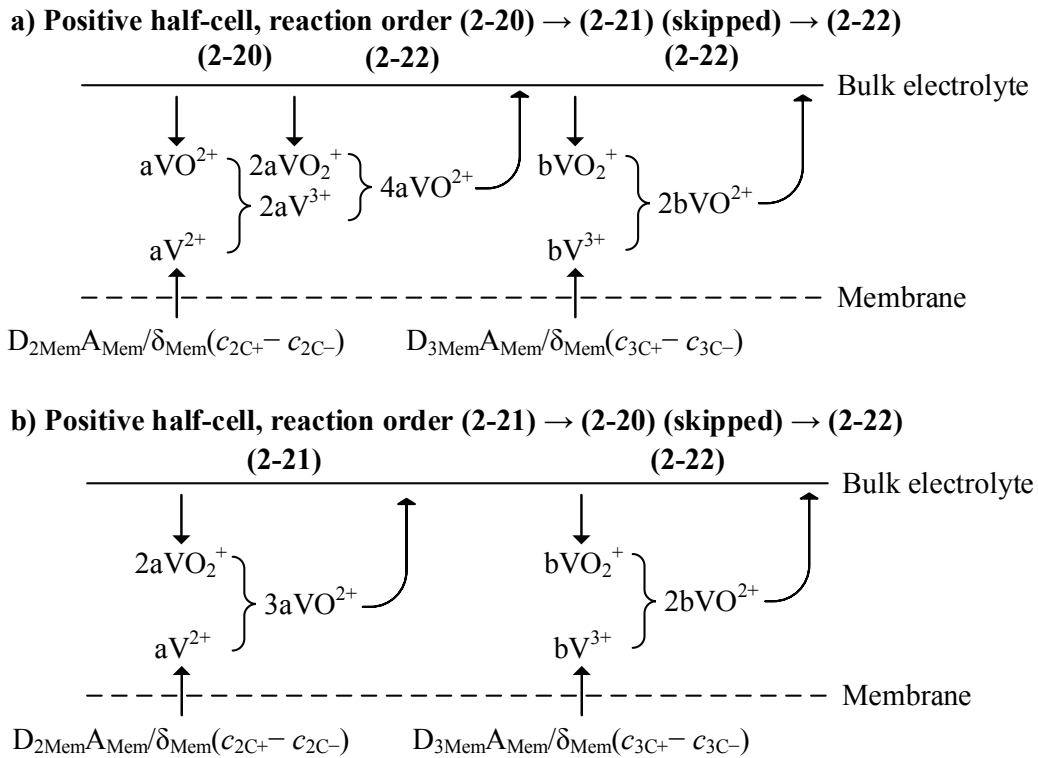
a) Positive half-cell, reaction order (2-20) → (2-21) (skipped) → (2-22)

(2-20) (2-22) (2-22)

Bulk electrolyte

$aVO^{2+}$ $2aVO_2^+$ $2aV^{3+}$ $4aVO^{2+}$ $bVO_2^+$ $2bVO^{2+}$

$aV^{2+}$ $bV^{3+}$

Membrane

$D_{2Mem}A_{Mem}/\delta_{Mem}(c_{2C+} - c_{2C-})$ $D_{3Mem}A_{Mem}/\delta_{Mem}(c_{3C+} - c_{3C-})$

b) Positive half-cell, reaction order (2-21) → (2-20) (skipped) → (2-22)

(2-21) (2-22)

Bulk electrolyte

$2aVO_2^+$ $3aVO^{2+}$ $bVO_2^+$ $2bVO^{2+}$

$aV^{2+}$ $bV^{3+}$

Membrane

$D_{2Mem}A_{Mem}/\delta_{Mem}(c_{2C+} - c_{2C-})$ $D_{3Mem}A_{Mem}/\delta_{Mem}(c_{3C+} - c_{3C-})$